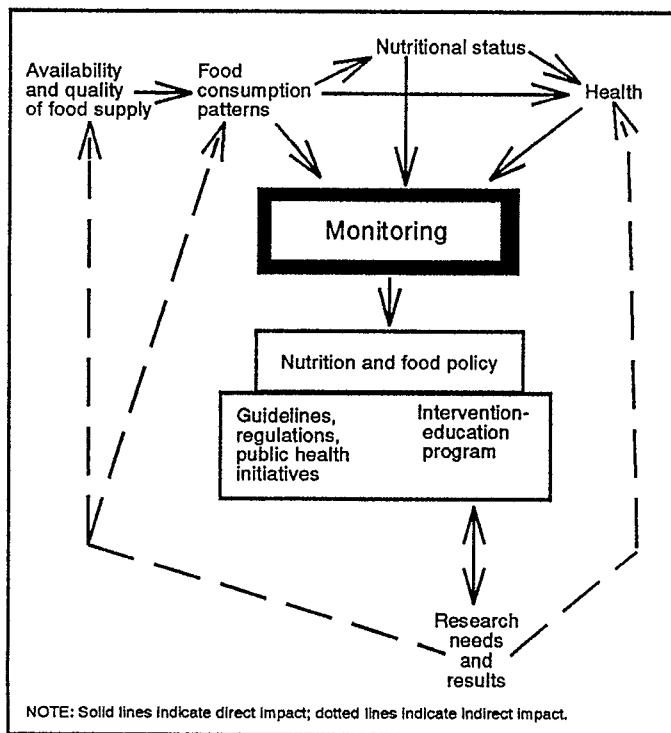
Availability and quality of food supply

Food consumption patterns

Nutritional status

Health

Monitoring

Nutrition and food policy

Guidelines, regulations, public health initiatives

Intervention-education program

Research needs and results

NOTE: Solid lines indicate direct impact; dotted lines indicate indirect impact.